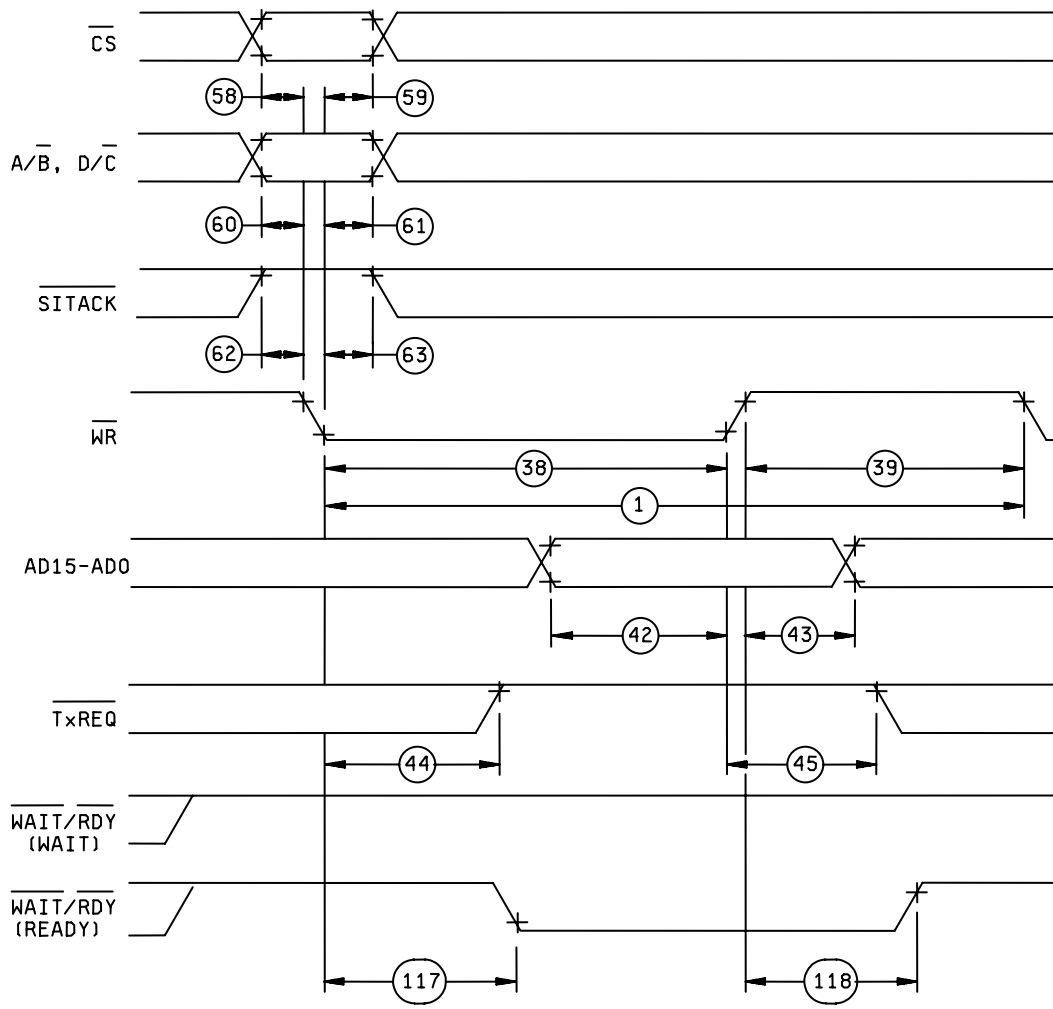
$\overline{CS}$

58

59

$A/\overline{B}$, $D/\overline{C}$

60

61

$\overline{SITACK}$

62

63

$\overline{WR}$

38

39

1

AD15-AD0

42

43

$\overline{TxREQ}$

44

45

$\overline{WAIT}/\overline{RDY}$ (WAIT)

$\overline{WAIT}/\overline{RDY}$ (READY)

117

118